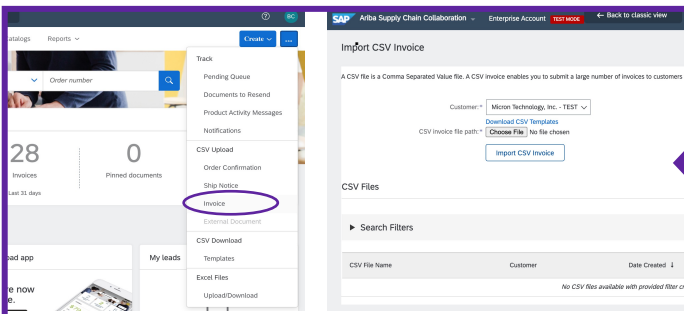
? RC

atalogs Reports ∨

Create ∨ ...

Order number

28
Invoices
Last 31 days

0
Pinned documents

oad app

e now
e.

My leads

Track
Pending Queue
Documents to Resend
Product Activity Messages
Notifications
CSV Upload
Order Confirmation
Ship Notice
Invoice
External Document
CSV Download
Templates
Excel Files
Upload/Download

SAP Ariba Supply Chain Collaboration ∨ Enterprise Account TEST MODE ← Back to classic view

Import CSV Invoice

A CSV file is a Comma Separated Value file. A CSV invoice enables you to submit a large number of invoices to customers

Customer:* Micron Technology, Inc. - TEST ∨
Download CSV Templates
CSV invoice file path:* Choose File No file chosen

Import CSV Invoice

CSV Files

► Search Filters

| CSV File Name | Customer | Date Created ↓ |
|---|---|---|
| No CSV files available with provided filter c | | |